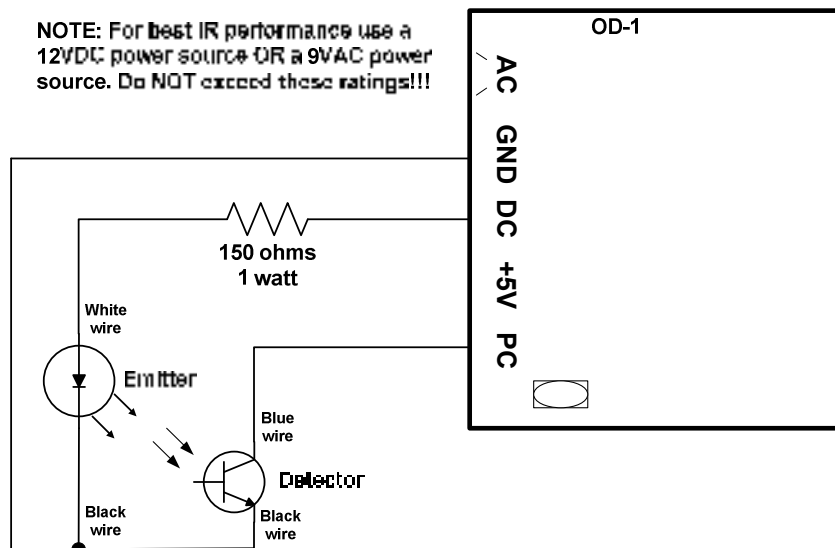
NOTE: For best IR performance use a 12VDC power source OR a 9VAC power source. Do NOT exceed these ratings!!!

OD-1

AC

GND

DC

+5V

PC

150 ohms
1 watt

White wire

Emitter

Blue wire

Detector

Black wire

Black wire